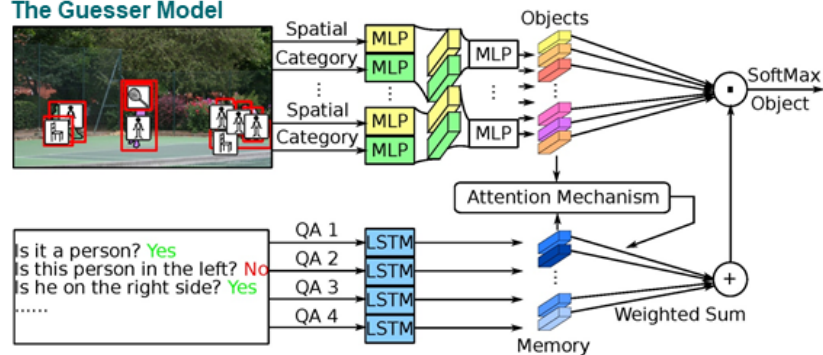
The Guesser Model

Spatial
Category
⋮
Spatial
Category

MLP
MLP
MLP
MLP
MLP
MLP

Objects

SoftMax
Object

Attention Mechanism

Is it a person? Yes
Is this person in the left? No
Is he on the right side? Yes
......

QA 1
QA 2
QA 3
QA 4

LSTM
LSTM
LSTM
LSTM

Memory

Weighted Sum